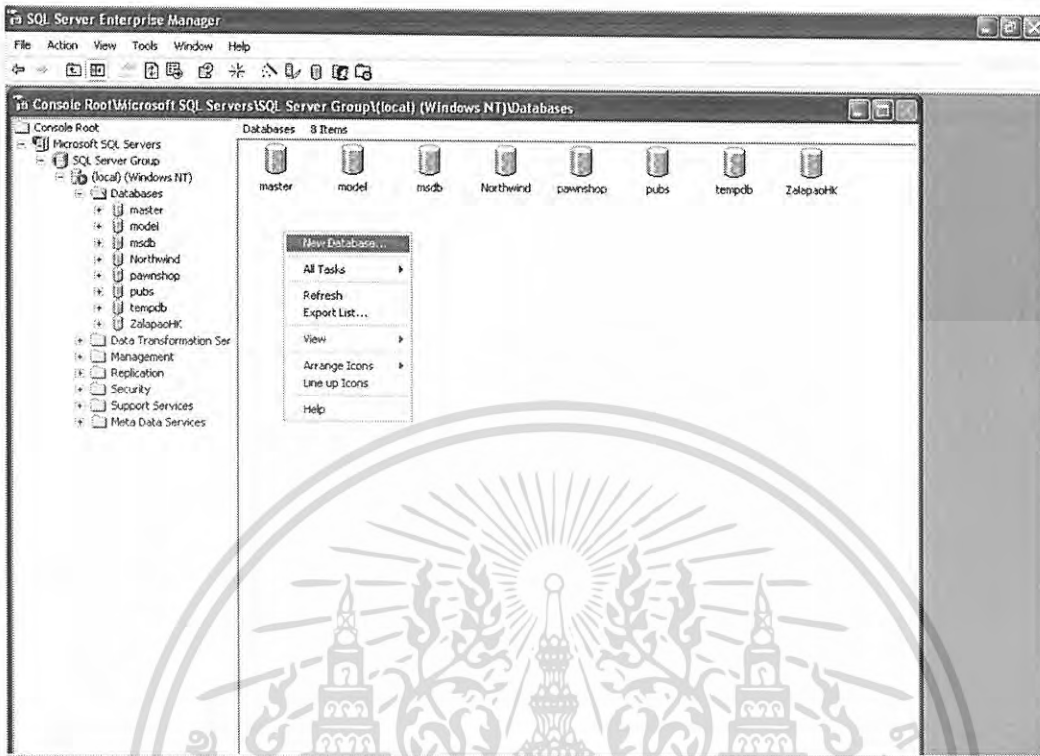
SQL Server Enterprise Manager

File Action View Tools Window Help

Console Root\Microsoft SQL Servers\SQL Server Group\(local) (Windows NT)\Databases

Console Root
Microsoft SQL Servers
SQL Server Group
(local) (Windows NT)
Databases
master
model
msdb
Northwind
pawnshop
pubs
tempdb
ZalapaoHK
Data Transformation Ser
Management
Replication
Security
Support Services
Meta Data Services

Databases 8 Items

master model msdb Northwind pawnshop pubs tempdb ZalapaoHK

New Database...
All Tasks
Refresh
Export List...
View
Arrange Icons
Line up Icons
Help